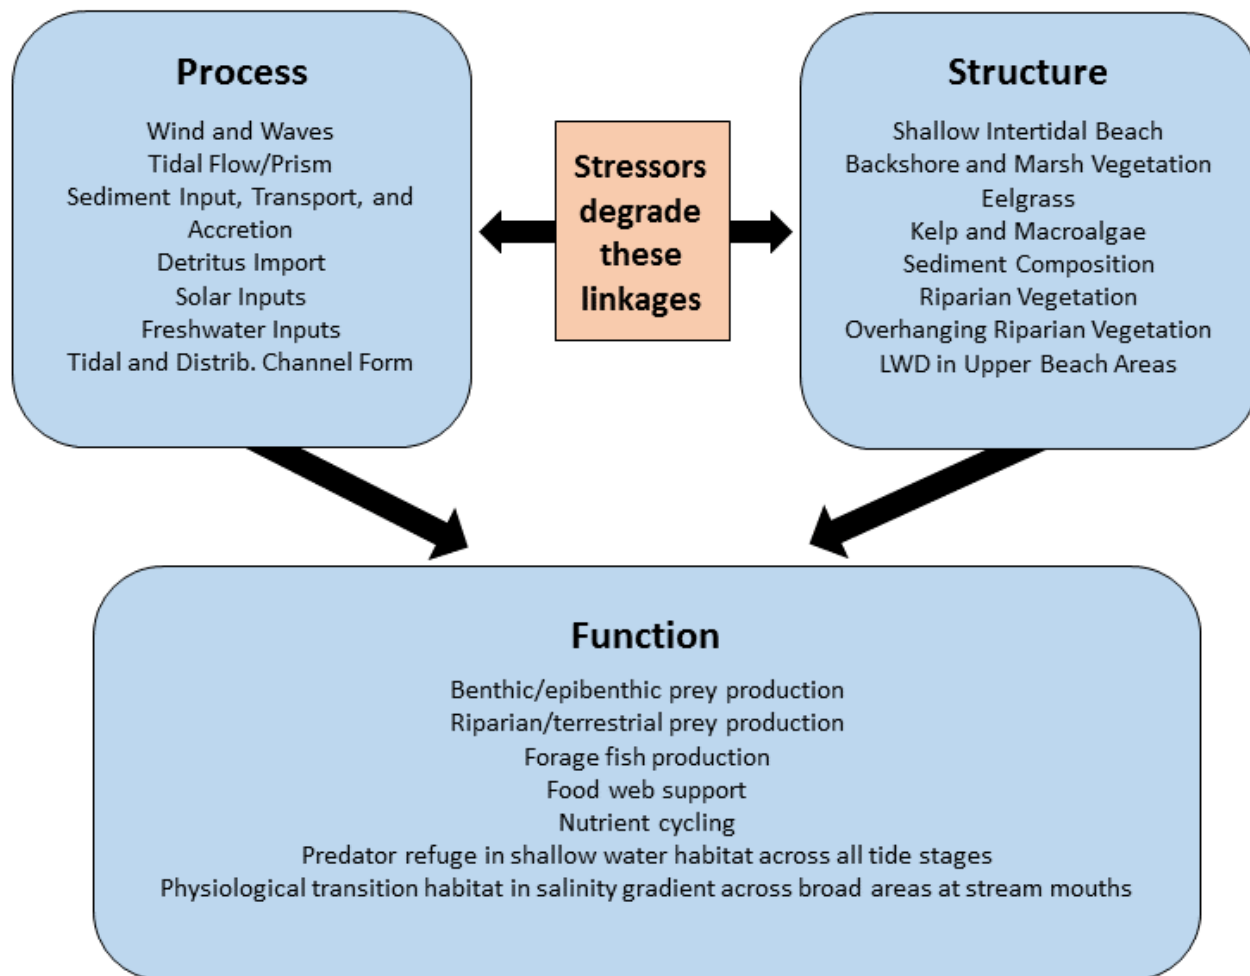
Process

Wind and Waves
Tidal Flow/Prism
Sediment Input, Transport, and Accretion
Detritus Import
Solar Inputs
Freshwater Inputs
Tidal and Distrib. Channel Form

Stressors degrade these linkages

Structure

Shallow Intertidal Beach
Backshore and Marsh Vegetation
Eelgrass
Kelp and Macroalgae
Sediment Composition
Riparian Vegetation
Overhanging Riparian Vegetation
LWD in Upper Beach Areas

Function

Benthic/epibenthic prey production
Riparian/terrestrial prey production
Forage fish production
Food web support
Nutrient cycling
Predator refuge in shallow water habitat across all tide stages
Physiological transition habitat in salinity gradient across broad areas at stream mouths